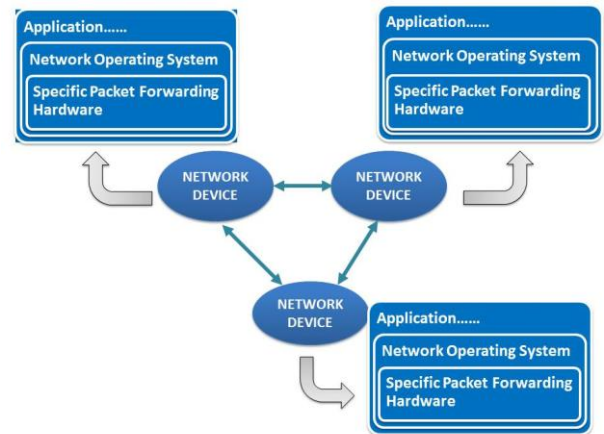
Application......
Network Operating System
Specific Packet Forwarding Hardware

Application......
Network Operating System
Specific Packet Forwarding Hardware

NETWORK DEVICE

NETWORK DEVICE

NETWORK DEVICE

Application......
Network Operating System
Specific Packet Forwarding Hardware